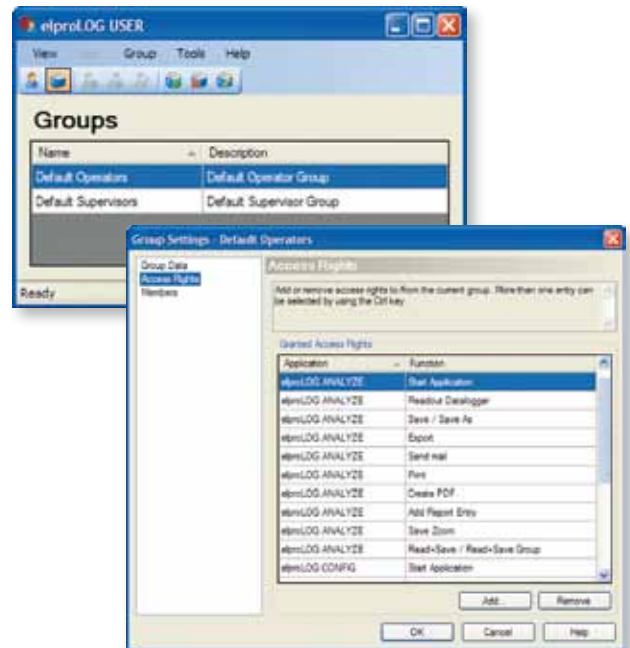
elproLOG USER

View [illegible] Group Tools Help

Groups

| Name | Description |
|---|---|
| Default Operators | Default Operator Group |
| Default Supervisors | Default Supervisor Group |

Ready

Group Settings - Default Operators

Group Data
Access Rights
Members

Access Rights

Add or remove access rights to/from the current group. More than one entry can be selected by using the Ctrl key.

Granted Access Rights

| Application | Function |
|---|---|
| elproLOG ANALYZE | Start Application |
| elproLOG ANALYZE | Readout Datalogger |
| elproLOG ANALYZE | Save / Save As |
| elproLOG ANALYZE | Export |
| elproLOG ANALYZE | Send mail |
| elproLOG ANALYZE | Print |
| elproLOG ANALYZE | Create PDF |
| elproLOG ANALYZE | Add Report Entry |
| elproLOG ANALYZE | Save Zoom |
| elproLOG ANALYZE | Read+Save / Read+Save Group |
| elproLOG CONFIG | Start Application |

Add... Remove

OK Cancel Help